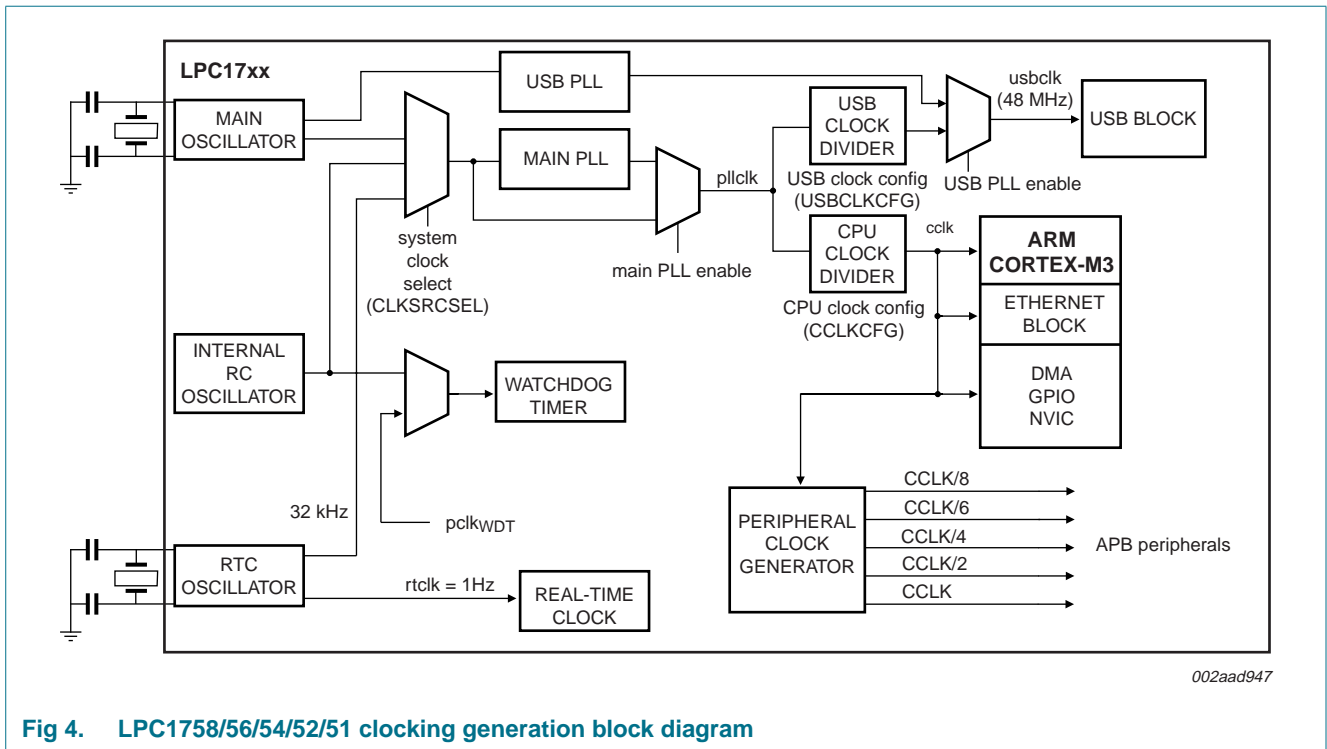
LPC17xx

MAIN OSCILLATOR

USB PLL

USB CLOCK DIVIDER

usbclk (48 MHz)

USB BLOCK

MAIN PLL

pllclk

USB clock config (USBCLKCFG)

USB PLL enable

system clock select (CLKSRCSEL)

main PLL enable

CPU CLOCK DIVIDER

cclk

ARM CORTEX-M3

CPU clock config (CCLKCFG)

ETHERNET BLOCK

INTERNAL RC OSCILLATOR

WATCHDOG TIMER

DMA GPIO NVIC

32 kHz

$pclk_{WDT}$

PERIPHERAL CLOCK GENERATOR

CCLK/8

CCLK/6

CCLK/4

APB peripherals

CCLK/2

CCLK

RTC OSCILLATOR

rtclk = 1Hz

REAL-TIME CLOCK

002aad947

Fig 4. LPC1758/56/54/52/51 clocking generation block diagram